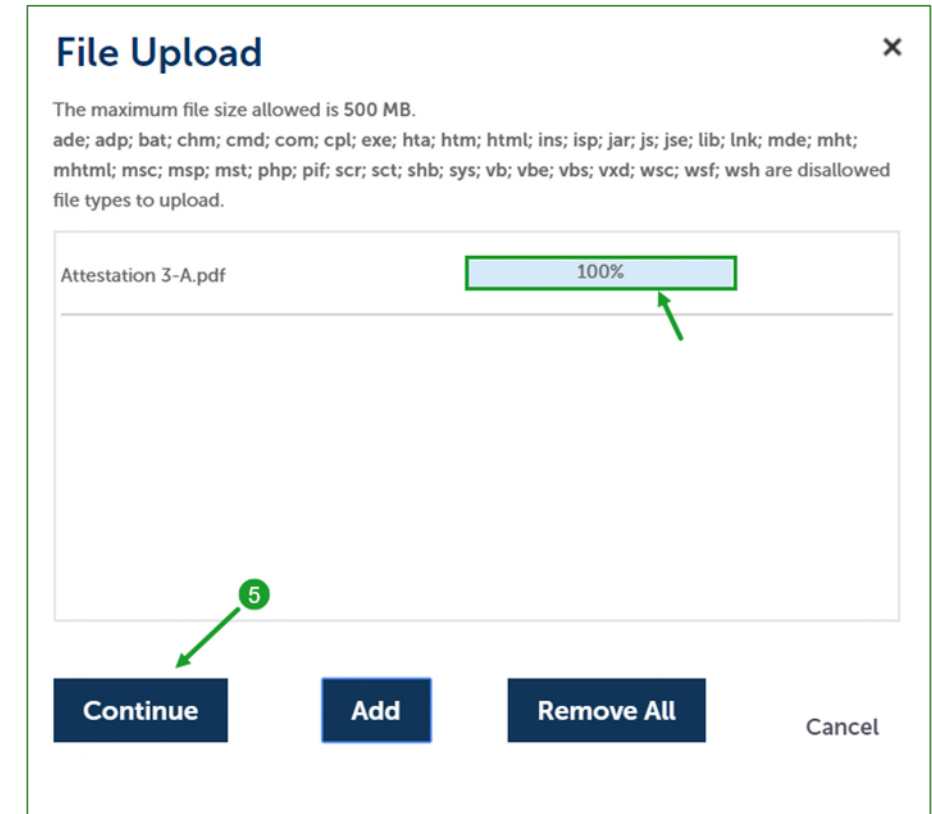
File Upload

×

The maximum file size allowed is 500 MB.
ade; adp; bat; chm; cmd; com; cpl; exe; hta; htm; html; ins; isp; jar; js; jse; lib; lnk; mde; mht; mhtml; msc; msp; mst; php; pif; scr; sct; shb; sys; vb; vbe; vbs; vxd; wsc; wsf; wsh are disallowed file types to upload.

Attestation 3-A.pdf

100%

5

Continue

Add

Remove All

Cancel